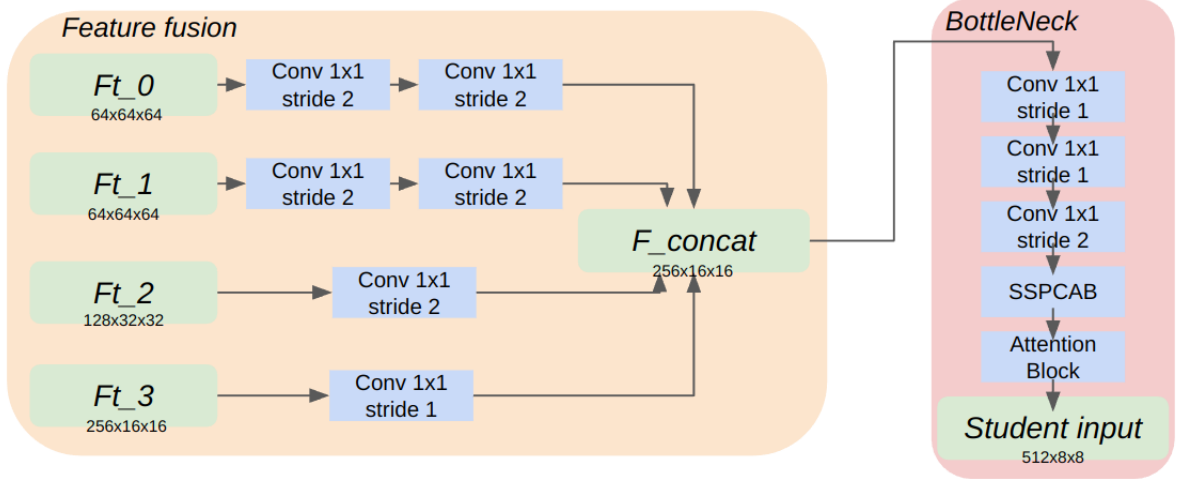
Feature fusion

Ft_0
64x64x64

Conv 1x1
stride 2

Conv 1x1
stride 2

Ft_1
64x64x64

Conv 1x1
stride 2

Conv 1x1
stride 2

Ft_2
128x32x32

Conv 1x1
stride 2

Ft_3
256x16x16

Conv 1x1
stride 1

F_concat
256x16x16

BottleNeck

Conv 1x1
stride 1

Conv 1x1
stride 1

Conv 1x1
stride 2

SSPCAB

Attention
Block

Student input
512x8x8